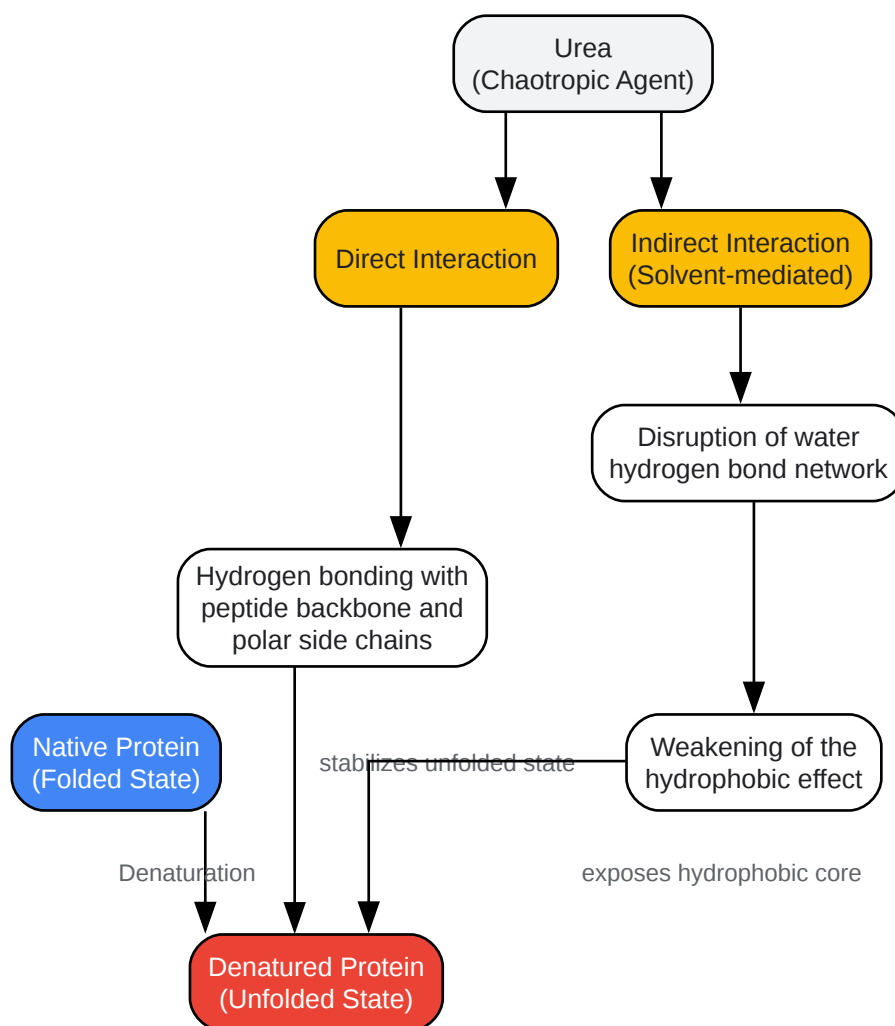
Urea
(Chaotropic Agent)

Direct Interaction

Indirect Interaction
(Solvent-mediated)

Disruption of water hydrogen bond network

Hydrogen bonding with peptide backbone and polar side chains

Native Protein
(Folded State)

stabilizes unfolded state

Weakening of the hydrophobic effect

Denaturation

exposes hydrophobic core

Denatured Protein
(Unfolded State)